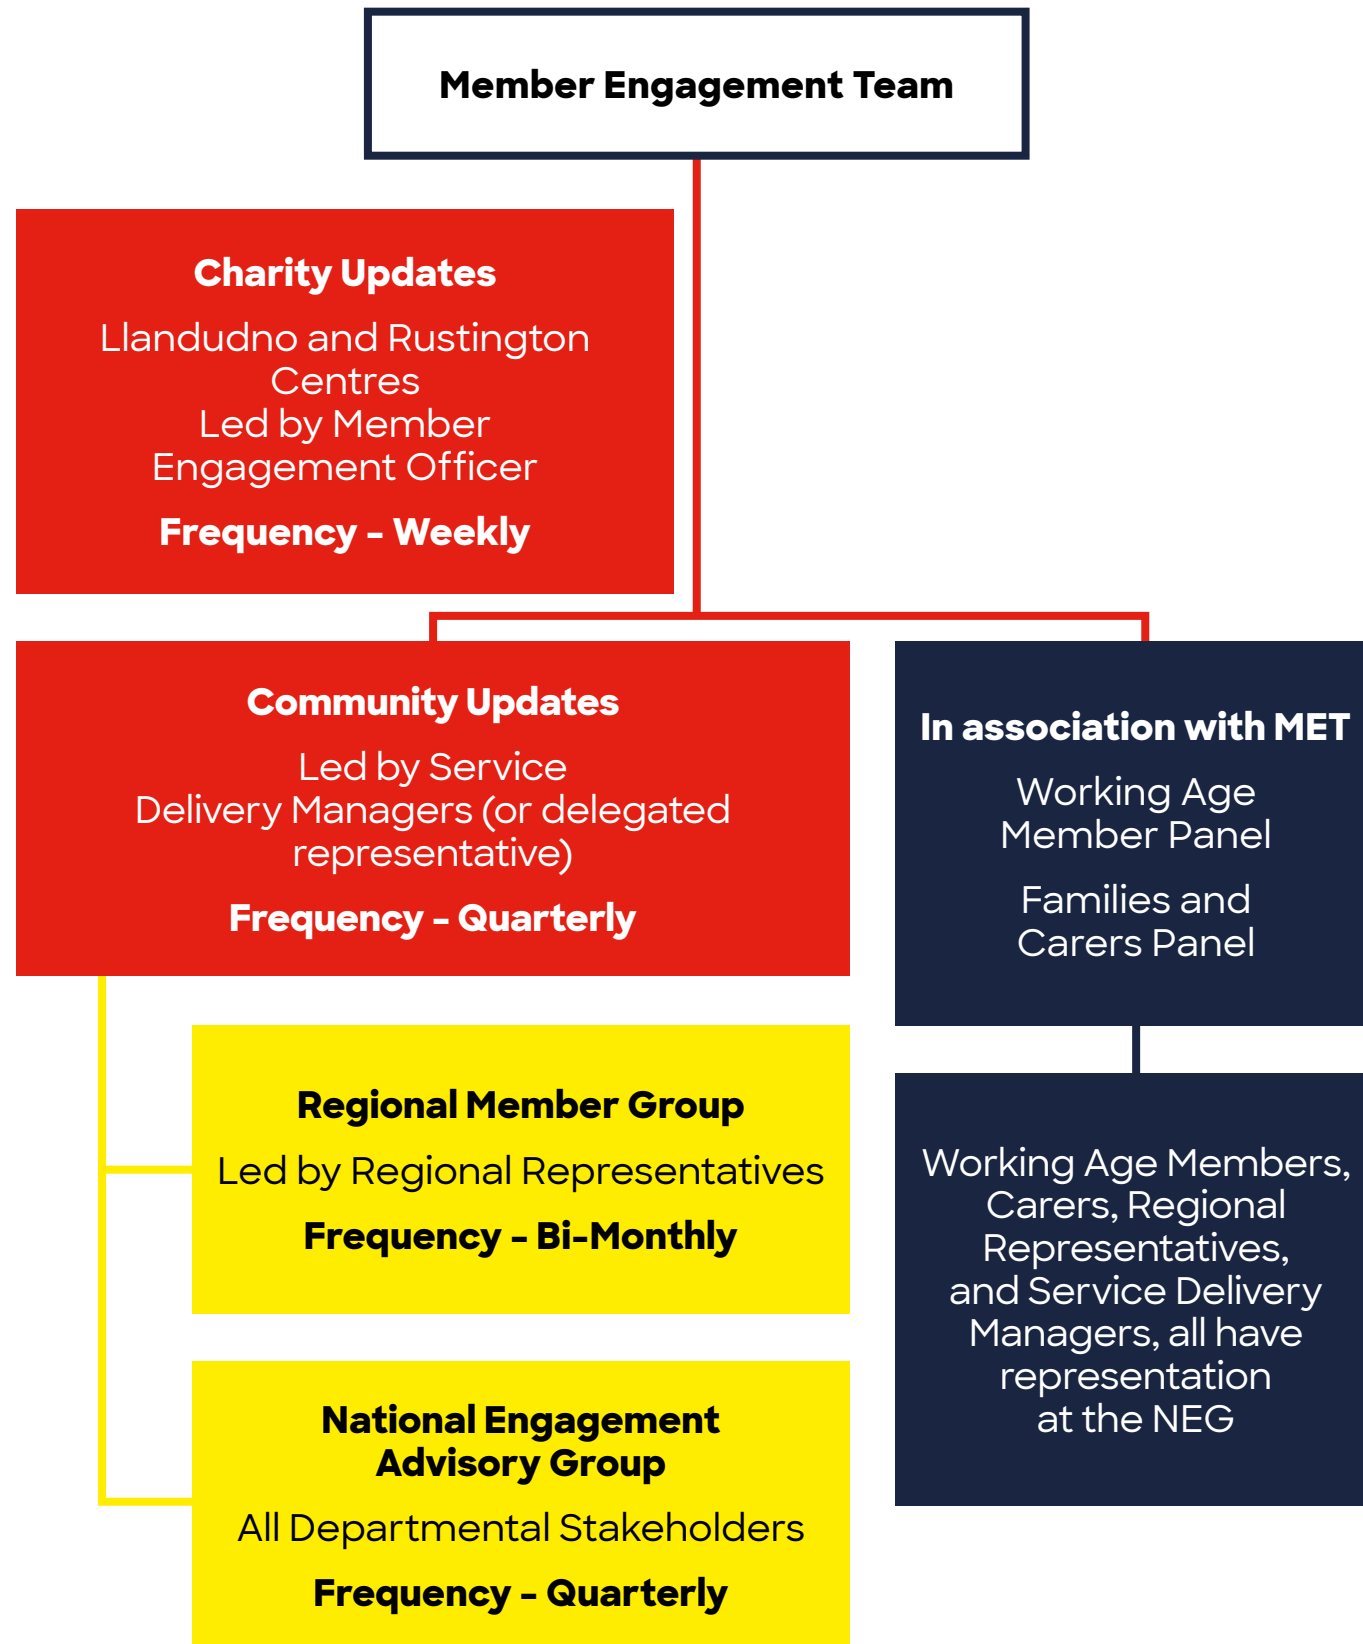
Member Engagement Team

Charity Updates

Llandudno and Rustington Centres
Led by Member Engagement Officer

Frequency – Weekly

Community Updates

Led by Service Delivery Managers (or delegated representative)

Frequency – Quarterly

Regional Member Group

Led by Regional Representatives

Frequency – Bi-Monthly

National Engagement Advisory Group

All Departmental Stakeholders

Frequency – Quarterly

In association with MET

Working Age Member Panel

Families and Carers Panel

Working Age Members, Carers, Regional Representatives, and Service Delivery Managers, all have representation at the NEG